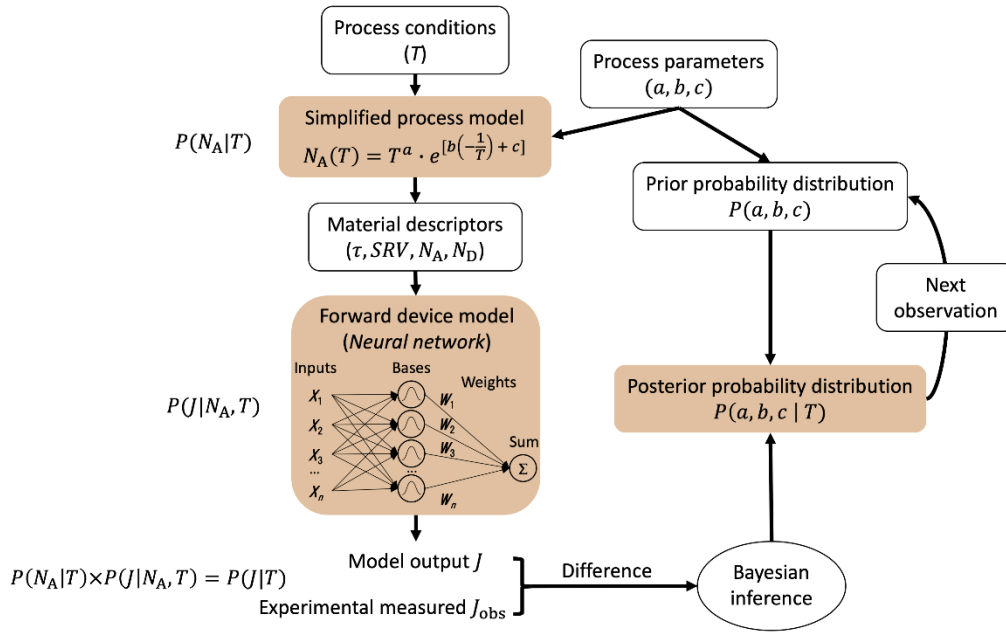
Process conditions
$(T)$

Process parameters
$(a, b, c)$

$P(N_A|T)$

Simplified process model
$N_A(T) = T^a \cdot e^{[b(-\frac{1}{T})+c]}$

Prior probability distribution
$P(a, b, c)$

Material descriptors
$(\tau, SRV, N_A, N_D)$

Next observation

Forward device model
(*Neural network*)

Inputs

Bases

Weights

$P(J|N_A, T)$

$X_1$

$X_2$

$X_3$

...

$X_n$

$W_1$

$W_2$

$W_3$

...

$W_n$

Sum

$\Sigma$

Posterior probability distribution
$P(a, b, c \mid T)$

Model output $J$

$P(N_A|T) \times P(J|N_A, T) = P(J|T)$

Difference

Bayesian inference

Experimental measured $J_{obs}$